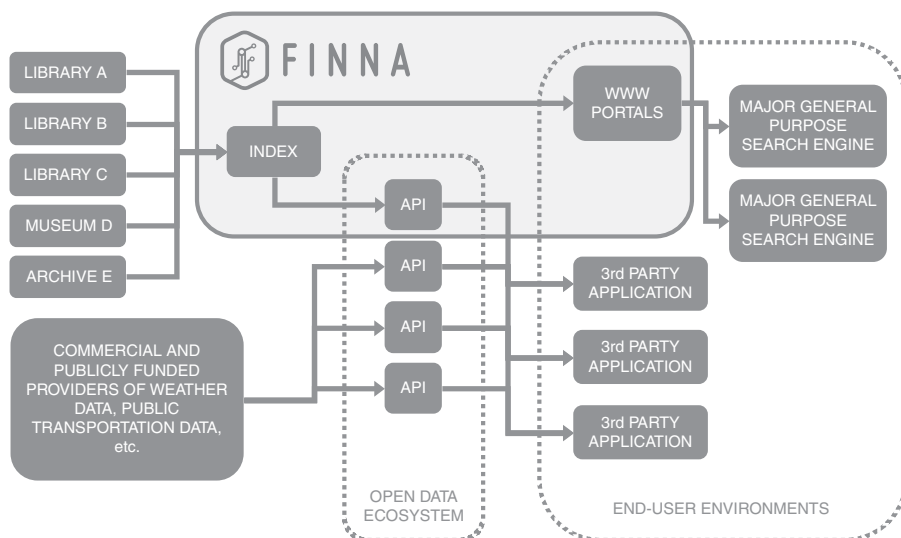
FINNA

LIBRARY A

LIBRARY B

LIBRARY C

MUSEUM D

ARCHIVE E

INDEX

WWW PORTALS

MAJOR GENERAL PURPOSE SEARCH ENGINE

MAJOR GENERAL PURPOSE SEARCH ENGINE

API

API

API

API

3rd PARTY APPLICATION

3rd PARTY APPLICATION

3rd PARTY APPLICATION

COMMERCIAL AND PUBLICLY FUNDED PROVIDERS OF WEATHER DATA, PUBLIC TRANSPORTATION DATA, etc.

OPEN DATA ECOSYSTEM

END-USER ENVIRONMENTS